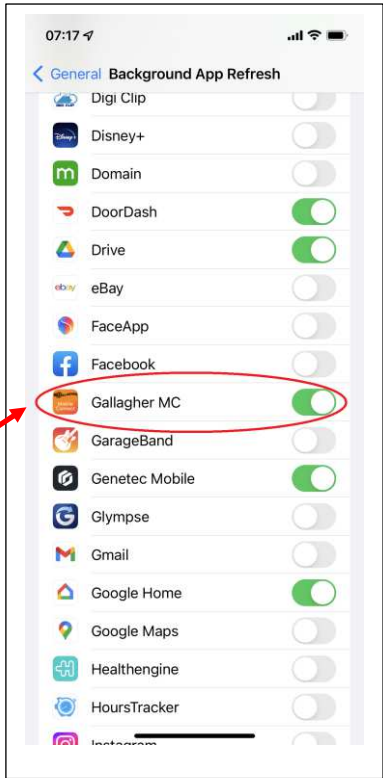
07:17

General Background App Refresh

Digi Clip

Disney+

Domain

DoorDash

Drive

eBay

FaceApp

Facebook

Gallagher MC

GarageBand

Genetec Mobile

Glympse

Gmail

Google Home

Google Maps

Healthengine

HoursTracker

Instagram